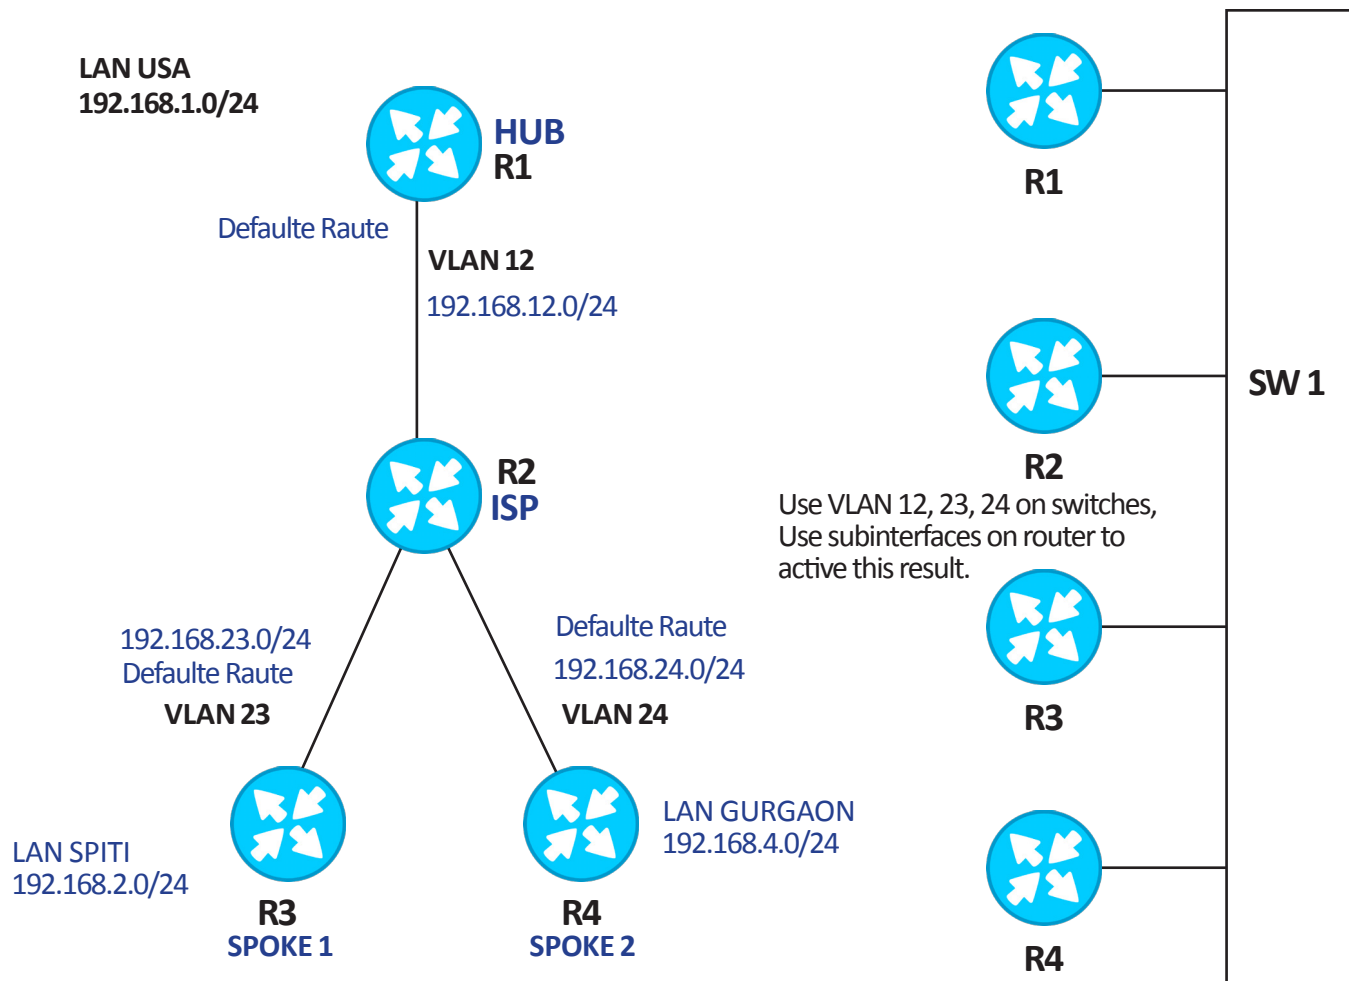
LAN USA
192.168.1.0/24

HUB
R1

Defaulte Raute

VLAN 12
192.168.12.0/24

R2
ISP

192.168.23.0/24
Defaulte Raute
VLAN 23

Defaulte Raute
192.168.24.0/24
VLAN 24

LAN SPITI
192.168.2.0/24

R3
SPOKE 1

R4
SPOKE 2

LAN GURGAON
192.168.4.0/24

R1

R2

Use VLAN 12, 23, 24 on switches, Use subinterfaces on router to active this result.

SW 1

R3

R4